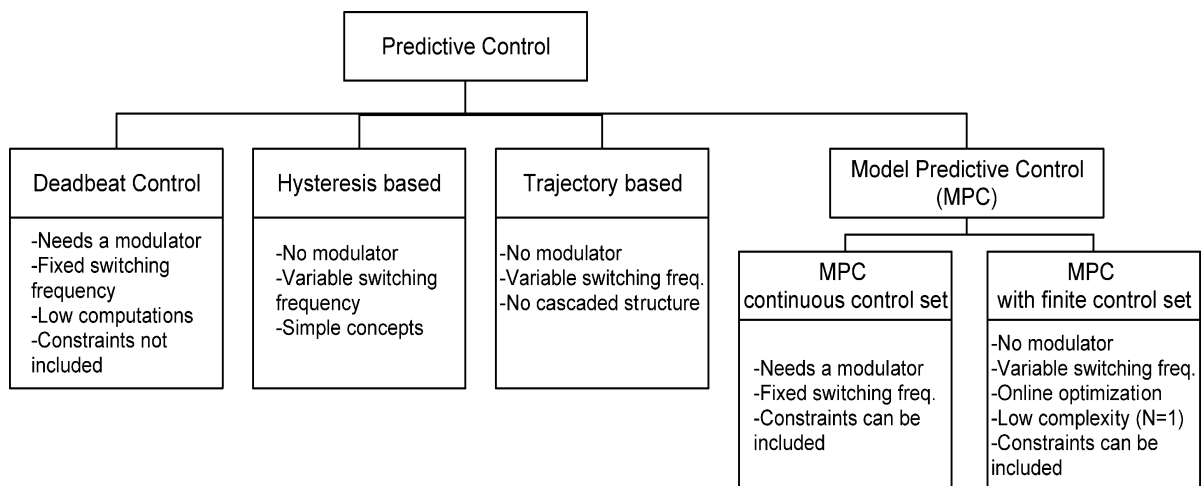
Predictive Control

Deadbeat Control

-Needs a modulator
-Fixed switching frequency
-Low computations
-Constraints not included

Hysteresis based

-No modulator
-Variable switching frequency
-Simple concepts

Trajectory based

-No modulator
-Variable switching freq.
-No cascaded structure

Model Predictive Control (MPC)

MPC continuous control set

-Needs a modulator
-Fixed switching freq.
-Constraints can be included

MPC with finite control set

-No modulator
-Variable switching freq.
-Online optimization
-Low complexity (N=1)
-Constraints can be included